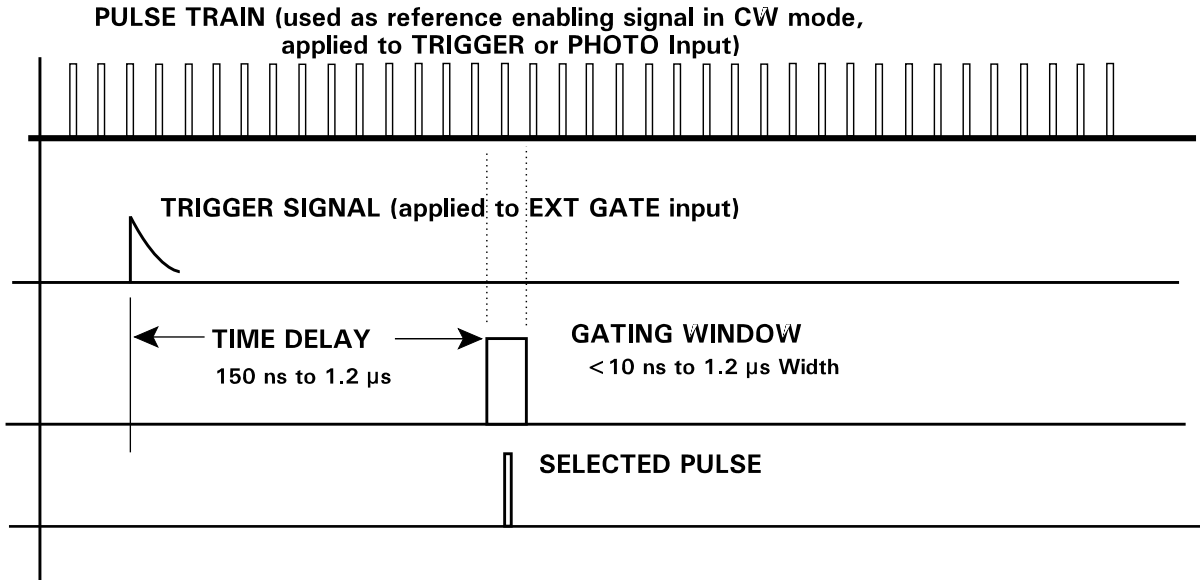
PULSE TRAIN (used as reference enabling signal in CW mode, applied to TRIGGER or PHOTO Input)

TRIGGER SIGNAL (applied to EXT GATE input)

TIME DELAY
150 ns to 1.2 μs

GATING WINDOW
<10 ns to 1.2 μs Width

SELECTED PULSE